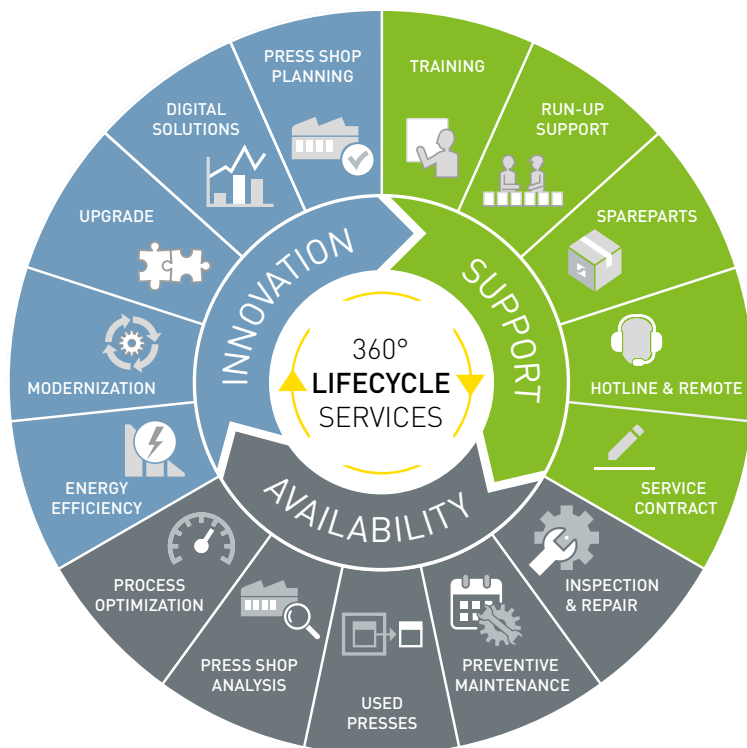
360°
LIFECYCLE
SERVICES

INNOVATION

SUPPORT

AVAILABILITY

PRESS SHOP PLANNING

TRAINING

RUN-UP SUPPORT

SPAREPARTS

HOTLINE & REMOTE

SERVICE CONTRACT

INSPECTION & REPAIR

PREVENTIVE MAINTENANCE

USED PRESSES

PRESS SHOP ANALYSIS

PROCESS OPTIMIZATION

ENERGY EFFICIENCY

MODERNIZATION

UPGRADE

DIGITAL SOLUTIONS